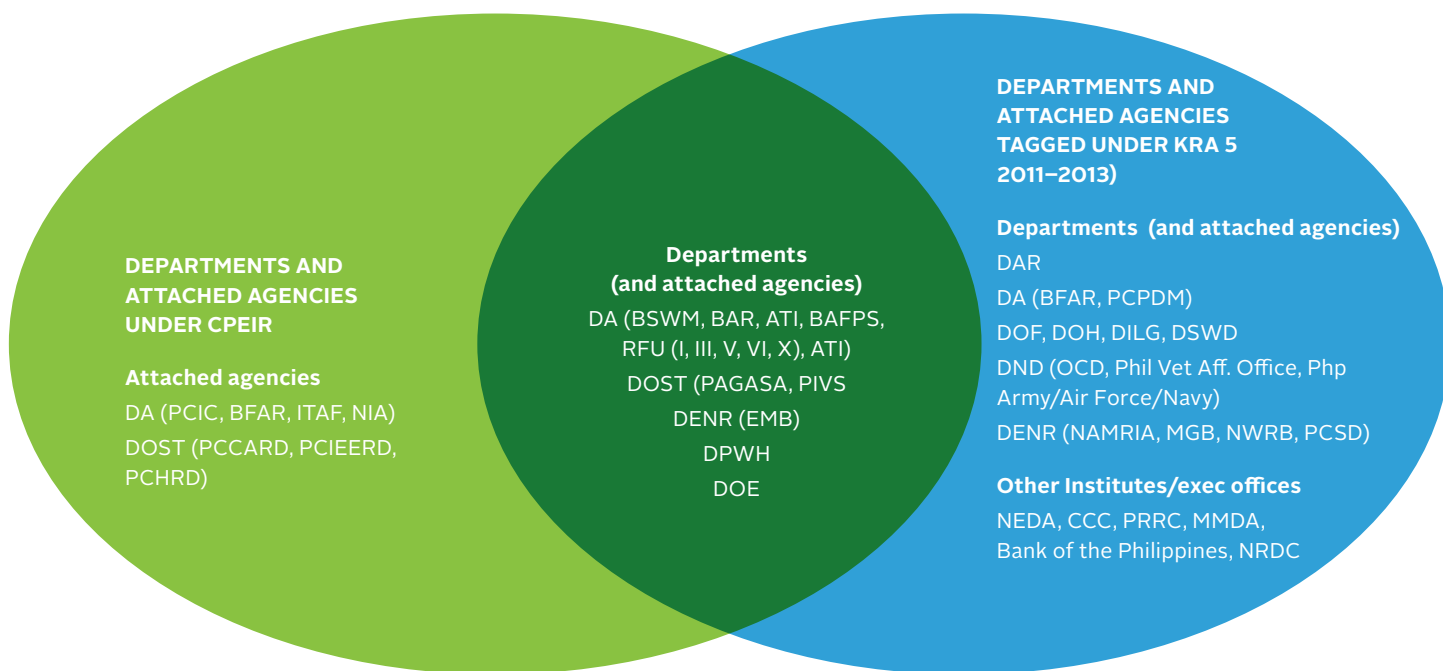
DEPARTMENTS AND ATTACHED AGENCIES UNDER CPEIR

Attached agencies
DA (PCIC, BFAR, ITAF, NIA)
DOST (PCCARD, PCIEERD, PCHRD)

Departments (and attached agencies)
DA (BSWM, BAR, ATI, BAFPS, RFU (I, III, V, VI, X), ATI)
DOST (PAGASA, PIVS
DENR (EMB)
DPWH
DOE

DEPARTMENTS AND ATTACHED AGENCIES TAGGED UNDER KRA 5 2011–2013)

Departments (and attached agencies)
DAR
DA (BFAR, PCPDM)
DOF, DOH, DILG, DSWD
DND (OCD, Phil Vet Aff. Office, Php Army/Air Force/Navy)
DENR (NAMRIA, MGB, NWRB, PCSD)

Other Institutes/exec offices
NEDA, CCC, PRRC, MMDA, Bank of the Philippines, NRDC